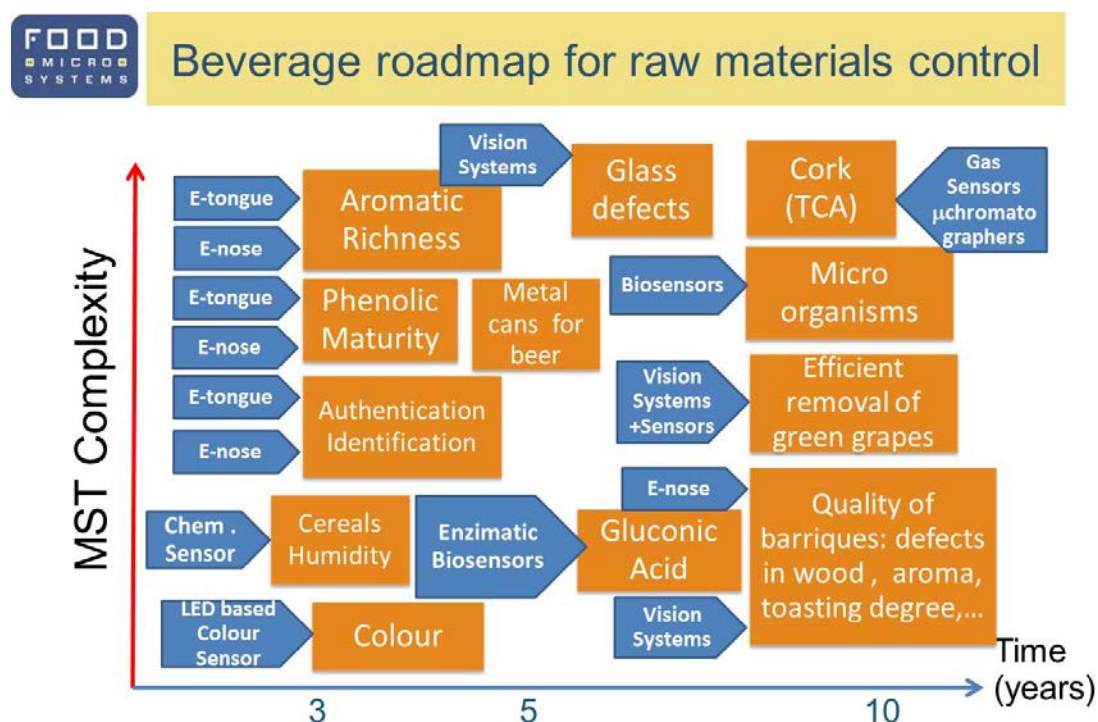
FOOD MICRO SYSTEMS

Beverage roadmap for raw materials control

MST Complexity

Vision Systems

Glass defects

Cork (TCA)

Gas Sensors µchromatographers

E-tongue

E-nose

Aromatic Richness

Biosensors

Micro organisms

E-tongue

E-nose

Phenolic Maturity

Metal cans for beer

E-tongue

E-nose

Authentication Identification

Vision Systems +Sensors

Efficient removal of green grapes

E-nose

Chem . Sensor

Cereals Humidity

Enzimatic Biosensors

Gluconic Acid

Quality of barriques: defects in wood , aroma, toasting degree,...

LED based Colour Sensor

Colour

Vision Systems

Time (years)

3

5

10